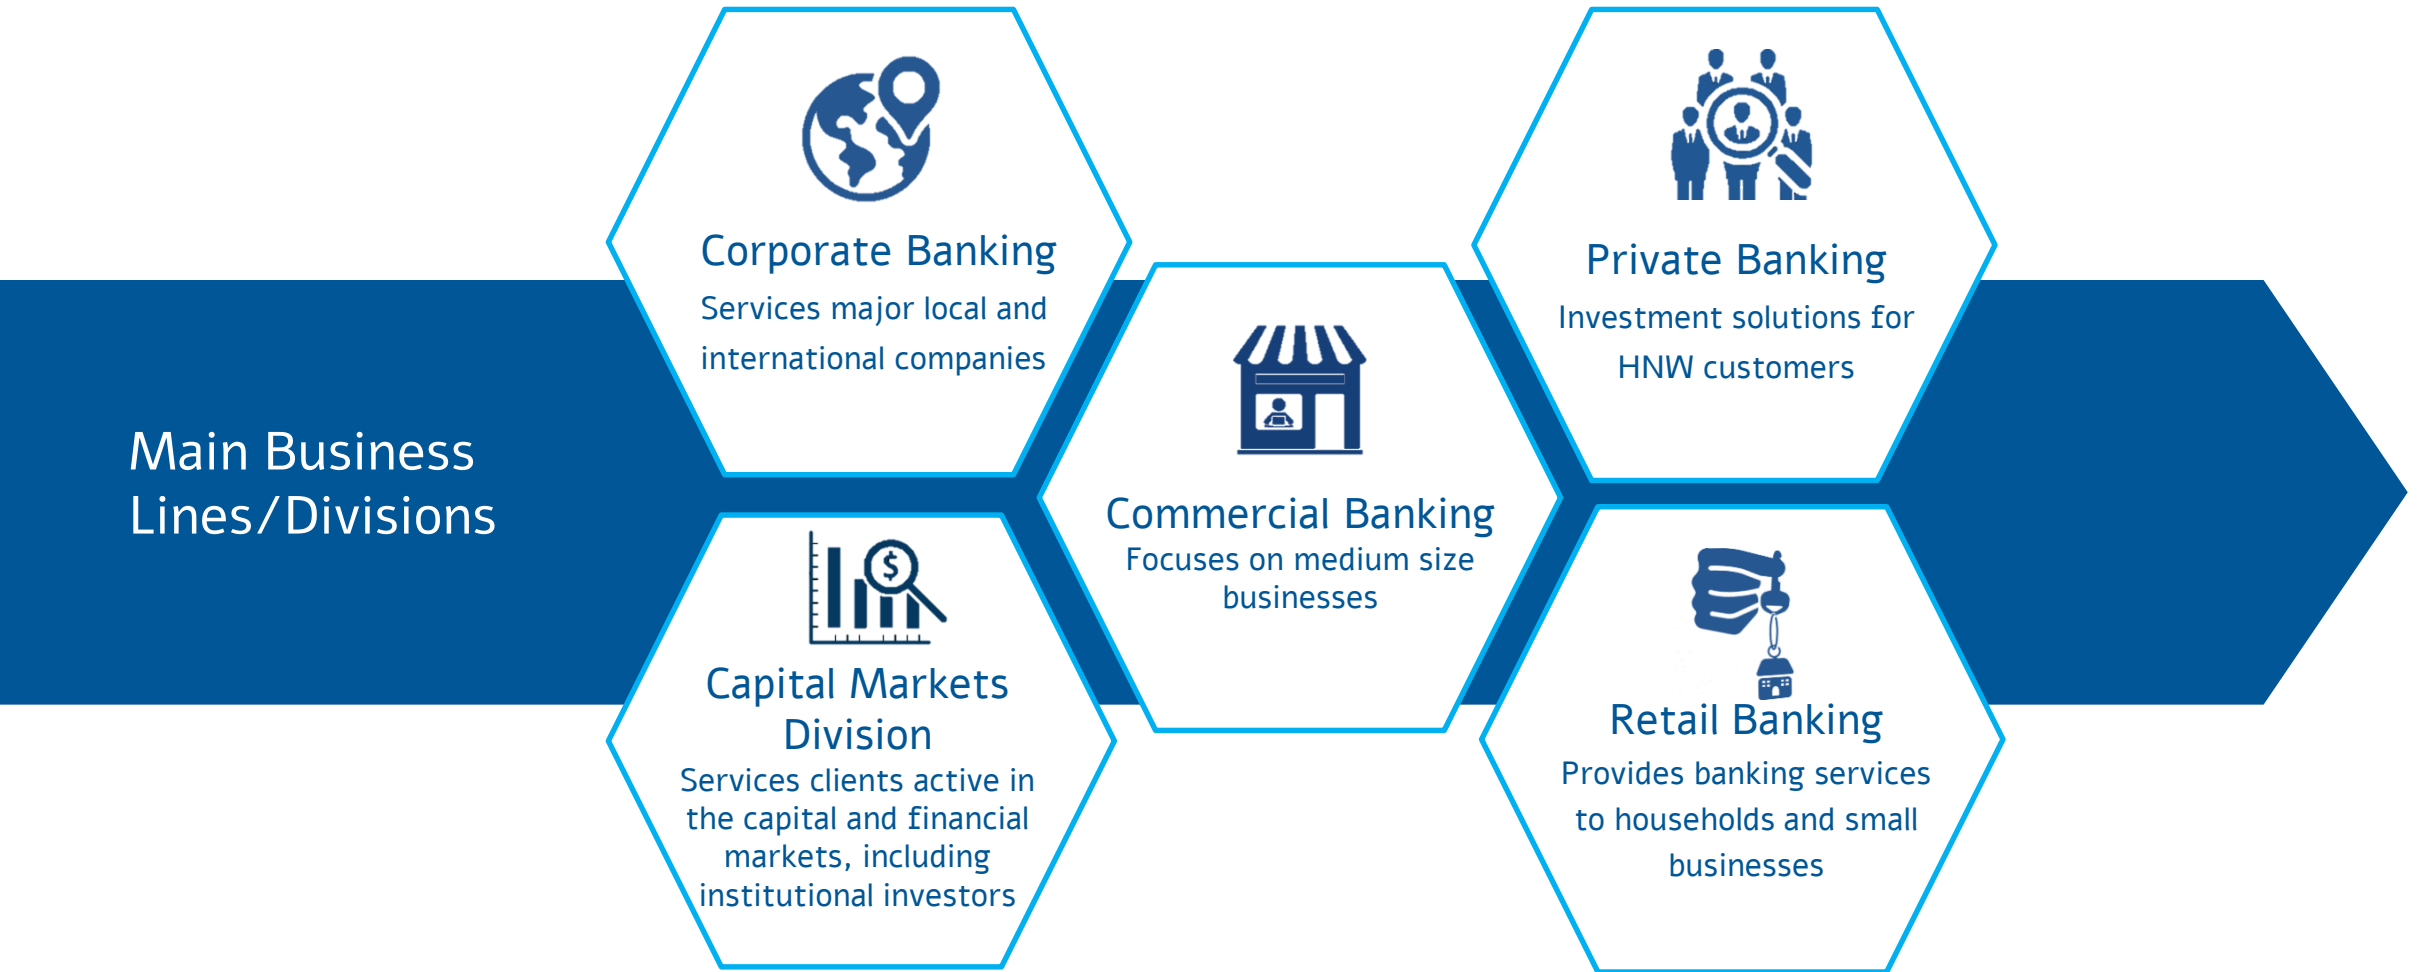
Main Business Lines/Divisions

Corporate Banking
Services major local and international companies

Capital Markets Division
Services clients active in the capital and financial markets, including institutional investors

Commercial Banking
Focuses on medium size businesses

Private Banking
Investment solutions for HNW customers

Retail Banking
Provides banking services to households and small businesses